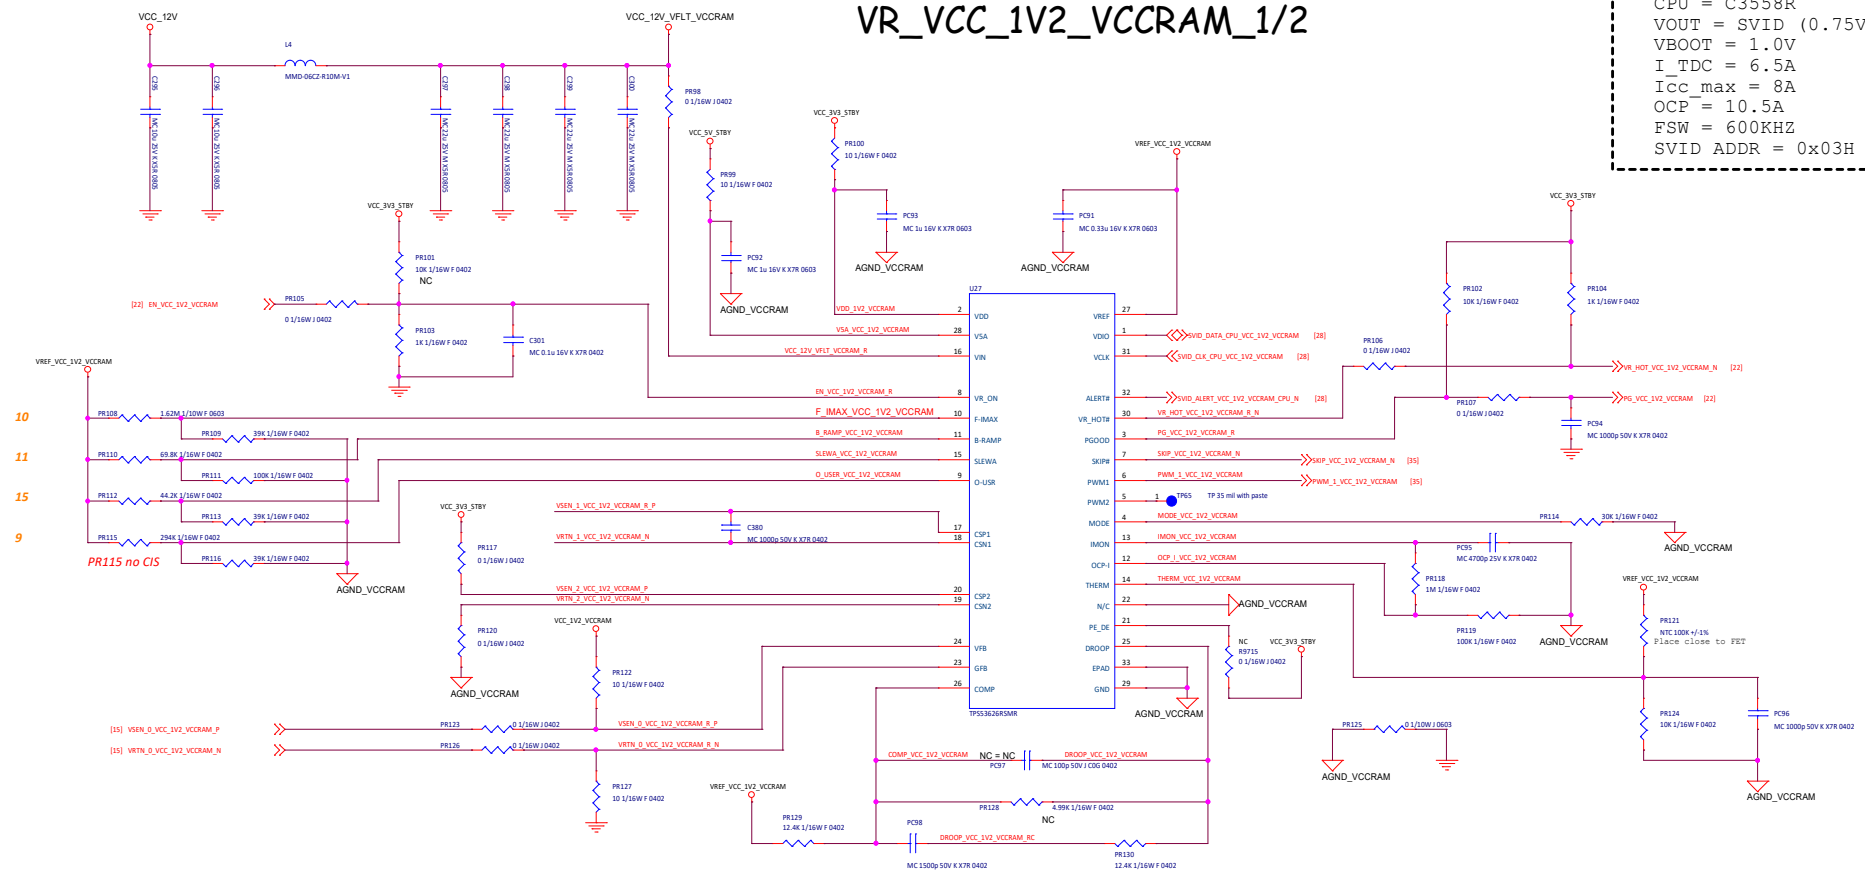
VR_VCC_1V2_VCCRAM_1/2

CPU = C3558R
VOUT = SVID (0.75V
VBOOT = 1.0V
I_TDC = 6.5A
Icc_max = 8A
OCP = 10.5A
FSW = 600KHZ
SVID ADDR = 0x03H

VCC_12V
VCC_12V_VFLT_VCCRAM
L4
MMD-06CZ-R10M-V1
C295 MC 10u 25V K X5R 0805
C296 MC 10u 25V K X5R 0805
C297 MC 22u 25V M X5R0805
C298 MC 22u 25V M X5R0805
C299 MC 22u 25V M X5R0805
C300 MC 22u 25V M X5R0805
PR98 0 1/16W J 0402
VCC_5V_STBY
PR99 10 1/16W F 0402
PC92 MC 1u 16V K X7R 0603
AGND_VCCRAM
VCC_3V3_STBY
PR100 10 1/16W F 0402
PC93 MC 1u 16V K X7R 0603
AGND_VCCRAM
VREF_VCC_1V2_VCCRAM
PC91 MC 0.33u 16V K X7R 0603
AGND_VCCRAM
VCC_3V3_STBY
PR101 10K 1/16W F 0402
NC
[22] EN_VCC_1V2_VCCRAM
PR105 0 1/16W J 0402
PR103 1K 1/16W F 0402
C301 MC 0.1u 16V K X7R 0402
VREF_VCC_1V2_VCCRAM
10
PR108 1.62M 1/10W F 0603
PR109 39K 1/16W F 0402
11
PR110 69.8K 1/16W F 0402
PR111 100K 1/16W F 0402
15
PR112 44.2K 1/16W F 0402
PR113 39K 1/16W F 0402
9
PR115 294K 1/16W F 0402
PR115 no CIS
PR116 39K 1/16W F 0402
AGND_VCCRAM
U27
VDD_VCC_1V2_VCCRAM 2 VDD
VSA_VCC_1V2_VCCRAM 28 VSA
VCC_12V_VFLT_VCCRAM_R 16 VIN
EN_VCC_1V2_VCCRAM_R 8 VR_ON
F_IMAX_VCC_1V2_VCCRAM 10 F-IMAX
B_RAMP_VCC_1V2_VCCRAM 11 B-RAMP
SLEWA_VCC_1V2_VCCRAM 15 SLEWA
O_USER_VCC_1V2_VCCRAM 9 O-USR
VSEN_1_VCC_1V2_VCCRAM_R_P 17 CSP1
VRTN_1_VCC_1V2_VCCRAM_N 18 CSN1
C380 MC 1000p 50V K X7R 0402
VCC_3V3_STBY
PR117 0 1/16W J 0402
VSEN_2_VCC_1V2_VCCRAM_P 20 CSP2
VRTN_2_VCC_1V2_VCCRAM_N 19 CSN2
PR120 0 1/16W J 0402
AGND_VCCRAM
VCC_1V2_VCCRAM
PR122 10 1/16W F 0402
24 VFB
23 GFB
26 COMP
TPS53626RSMR
[15] VSEN_0_VCC_1V2_VCCRAM_P
PR123 0 1/16W J 0402
VSEN_0_VCC_1V2_VCCRAM_R_P
[15] VRTN_0_VCC_1V2_VCCRAM_N
PR126 0 1/16W J 0402
VRTN_0_VCC_1V2_VCCRAM_R_N
PR127 10 1/16W F 0402
VREF 27
VDIO 1 SVID_DATA_CPU_VCC_1V2_VCCRAM [28]
VCLK 31 SVID_CLK_CPU_VCC_1V2_VCCRAM [28]
ALERT# 32 SVID_ALERT_VCC_1V2_VCCRAM_CPU_N [28]
VR_HOT# 30 VR_HOT_VCC_1V2_VCCRAM_R_N
PGOOD 3 PG_VCC_1V2_VCCRAM_R
SKIP# 7 SKIP_VCC_1V2_VCCRAM_N SKIP_VCC_1V2_VCCRAM_N [35]
PWM1 6 PWM_1_VCC_1V2_VCCRAM PWM_1_VCC_1V2_VCCRAM [35]
PWM2 5 1 TP65 TP 35 mil with paste
MODE 4 MODE_VCC_1V2_VCCRAM
IMON 13 IMON_VCC_1V2_VCCRAM
OCP-I 12 OCP_I_VCC_1V2_VCCRAM
THERM 14 THERM_VCC_1V2_VCCRAM
N/C 22 AGND_VCCRAM
PE_DE 21
DROOP 25
EPAD 33
GND 29
AGND_VCCRAM
NC R9715 0 1/16W J 0402
VCC_3V3_STBY
VCC_3V3_STBY
PR102 10K 1/16W F 0402
PR104 1K 1/16W F 0402
PR106 0 1/16W J 0402
VR_HOT_VCC_1V2_VCCRAM_N [22]
PR107 0 1/16W J 0402
PG_VCC_1V2_VCCRAM [22]
PC94 MC 1000p 50V K X7R 0402
PR114 30K 1/16W F 0402
AGND_VCCRAM
PC95 MC 4700p 25V K X7R 0402
PR118 1M 1/16W F 0402
PR119 100K 1/16W F 0402
AGND_VCCRAM
VREF_VCC_1V2_VCCRAM
PR121 NTC 100K +/-1% Place close to FET
PR124 10K 1/16W F 0402
PC96 MC 1000p 50V K X7R 0402
AGND_VCCRAM
PR125 0 1/10W J 0603
AGND_VCCRAM
COMP_VCC_1V2_VCCRAM
NC = NC
PC97 MC 100p 50V J C0G 0402
DROOP_VCC_1V2_VCCRAM
PR128 4.99K 1/16W F 0402
NC
VREF_VCC_1V2_VCCRAM
PR129 12.4K 1/16W F 0402
PC98 MC 1500p 50V K X7R 0402
DROOP_VCC_1V2_VCCRAM_RC
PR130 12.4K 1/16W F 0402